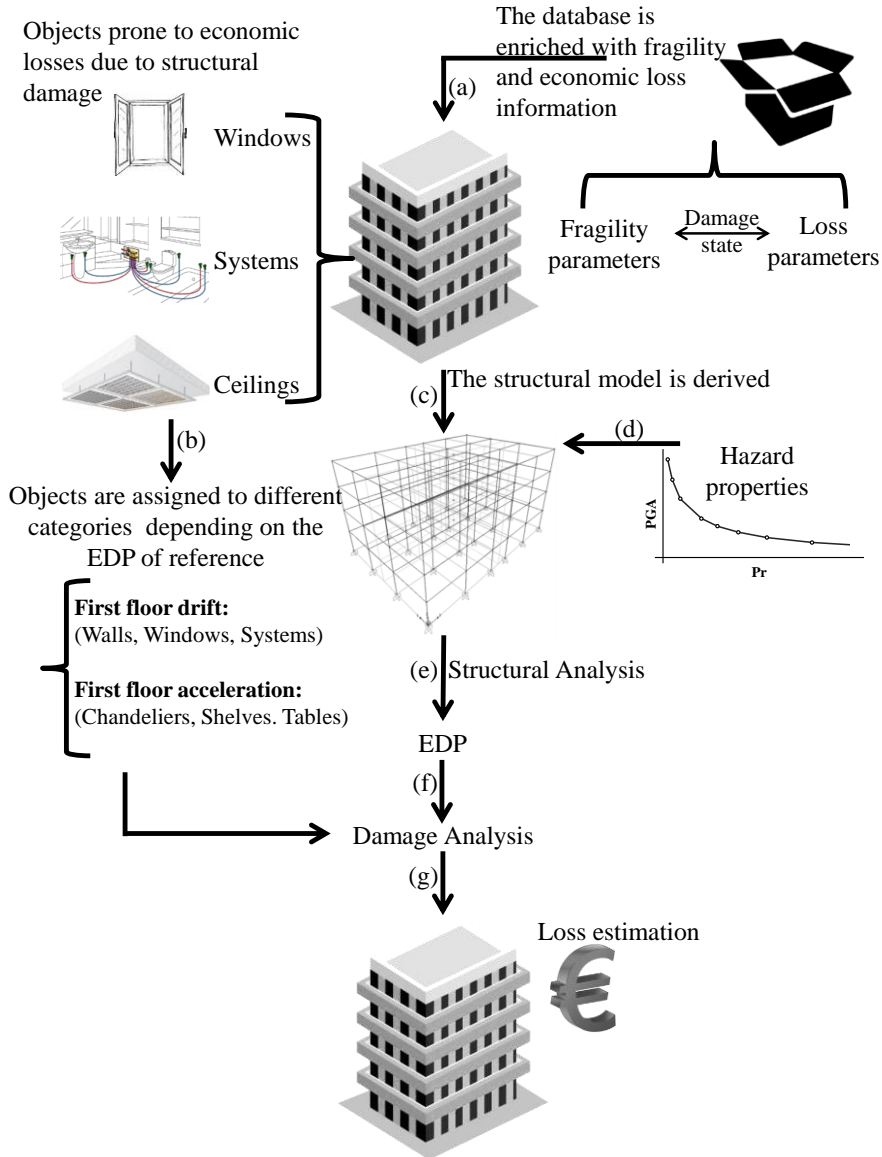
Objects prone to economic losses due to structural damage

The database is enriched with fragility and economic loss information

(a)

Windows

Systems

Ceilings

Fragility parameters

Damage state

Loss parameters

(c) The structural model is derived

(b)

(d)

Hazard properties

PGA

Pr

Objects are assigned to different categories depending on the EDP of reference

**First floor drift:**
(Walls, Windows, Systems)

**First floor acceleration:**
(Chandeliers, Shelves. Tables)

(e) Structural Analysis

EDP

(f)

Damage Analysis

(g)

Loss estimation